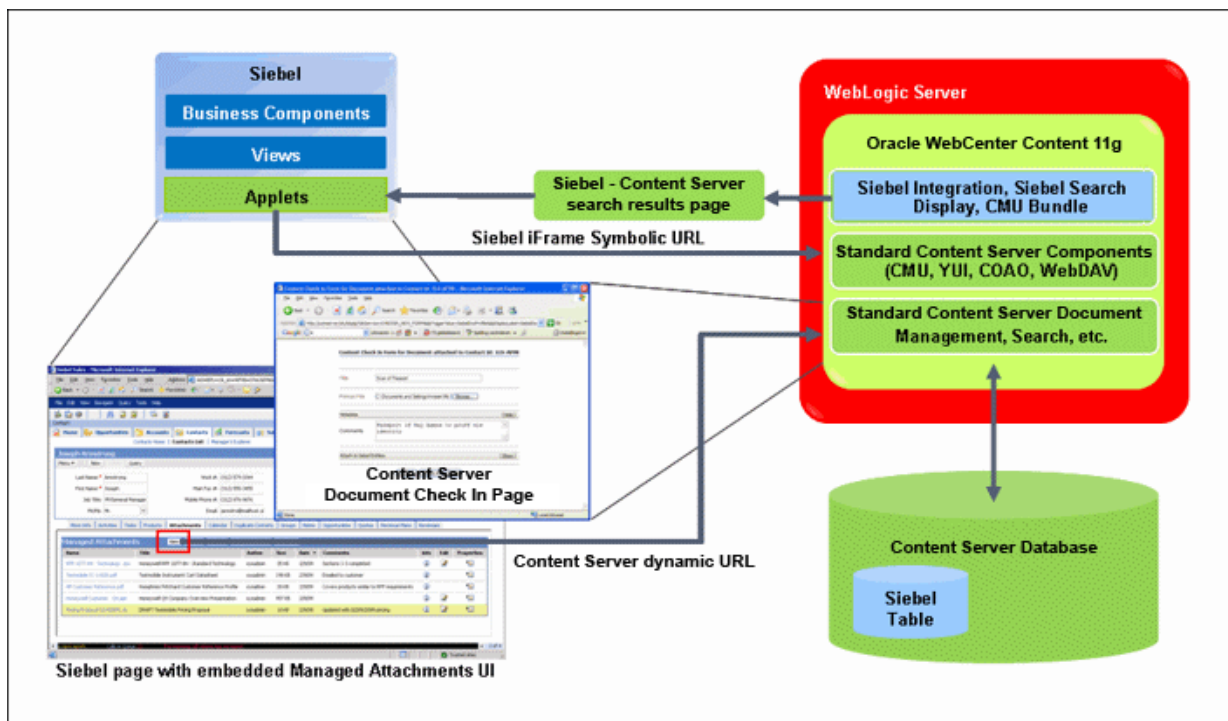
Siebel

Business Components

Views

Applets

WebLogic Server

Oracle WebCenter Content 11g

Siebel - Content Server search results page

Siebel Integration, Siebel Search Display, CMU Bundle

Siebel iFrame Symbolic URL

Standard Content Server Components (CMU, YUI, COAO, WebDAV)

Standard Content Server Document Management, Search, etc.

Content Server Document Check In Page

Managed Attachments

Content Server dynamic URL

Content Server Database

Siebel Table

Siebel page with embedded Managed Attachments UI